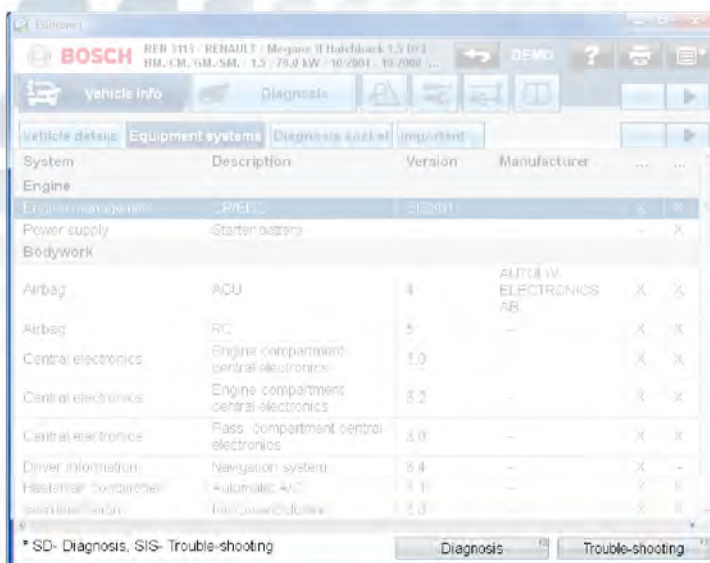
Esitronic

BOSCH REN 3113 / RENAULT / Megane II Hatchback 1.5 DCI BM../CM../GM../SM.. / 1.5 / 79.0 kW / 10/2004 - 10/2008 ...

DEMO ?

Vehicle info Diagnosis

Vehicle details Equipment systems Diagnosis socket important

| System | Description | Version | Manufacturer | ... | ... |
|---|---|---|---|---|---|
| Engine | | | | | |
| Engine management | CR/EDC | SID301 | | X | X |
| Power supply | Starter battery | – | – | – | X |
| Bodywork | | | | | |
| Airbag | ACU | 4 | AUTOLIV ELECTRONICS AB | X | X |
| Airbag | RC | 5 | – | X | X |
| Central electronics | Engine compartment central electronics | 3.0 | – | X | X |
| Central electronics | Engine compartment central electronics | 3.2 | – | X | X |
| Central electronics | Pass. compartment central electronics | 3.0 | – | X | X |
| Driver information | Navigation system | 3.4 | – | X | – |
| Heater/air conditioner | Automatic A/C | 1.1 | – | X | X |
| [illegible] | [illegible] | 3.0 | – | X | X |

* SD- Diagnosis, SIS- Trouble-shooting

Diagnosis Trouble-shooting